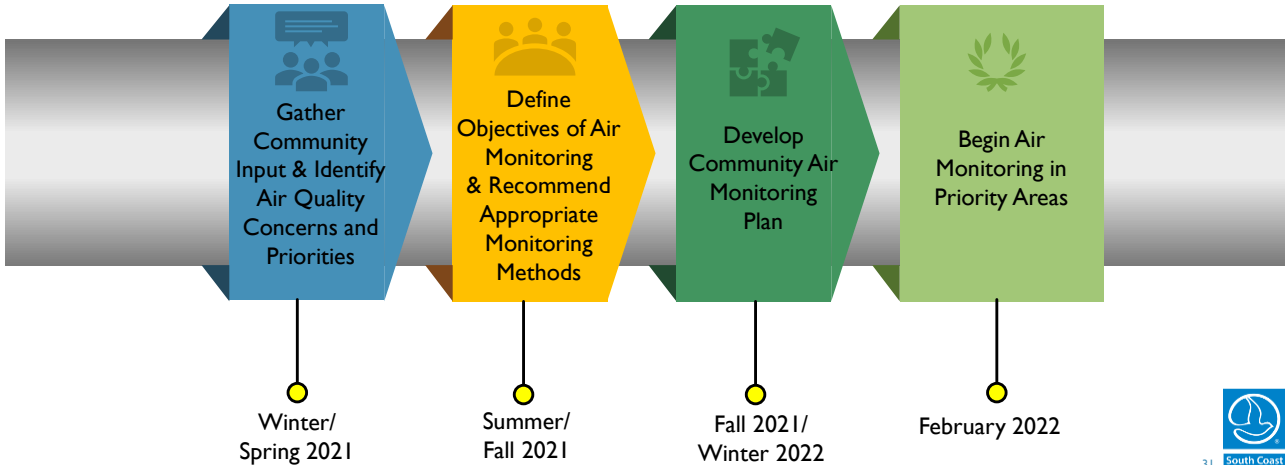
Gather Community Input & Identify Air Quality Concerns and Priorities

Define Objectives of Air Monitoring & Recommend Appropriate Monitoring Methods

Develop Community Air Monitoring Plan

Begin Air Monitoring in Priority Areas

Winter/ Spring 2021

Summer/ Fall 2021

Fall 2021/ Winter 2022

February 2022

31

South Coast